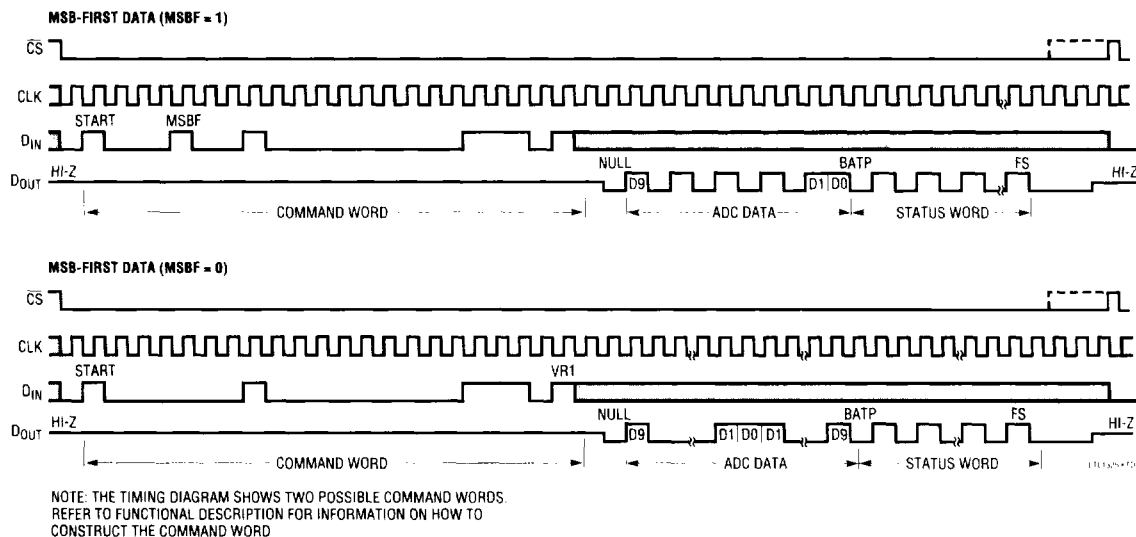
MSB-FIRST DATA (MSBF = 1)

$\overline{CS}$

CLK

$D_{IN}$

START

MSBF

$D_{OUT}$

HI-Z

NULL

D9

D1

D0

BATP

FS

HI-Z

COMMAND WORD

ADC DATA

STATUS WORD

MSB-FIRST DATA (MSBF = 0)

$\overline{CS}$

CLK

$D_{IN}$

START

VR1

$D_{OUT}$

HI-Z

NULL

D9

D1

D0

D1

BATP

D9

FS

HI-Z

COMMAND WORD

ADC DATA

STATUS WORD

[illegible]

NOTE: THE TIMING DIAGRAM SHOWS TWO POSSIBLE COMMAND WORDS. REFER TO FUNCTIONAL DESCRIPTION FOR INFORMATION ON HOW TO CONSTRUCT THE COMMAND WORD